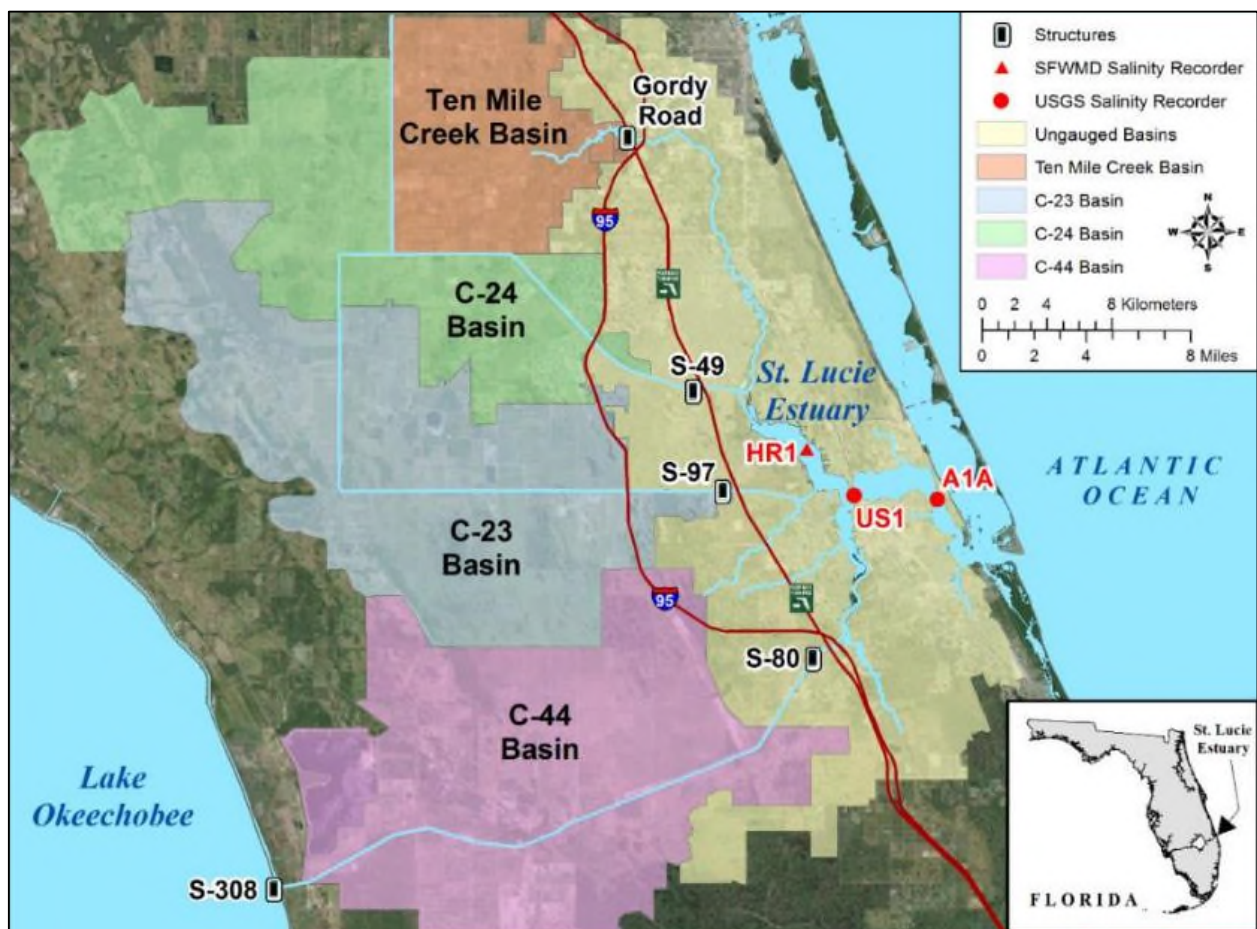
Structures
SFWMD Salinity Recorder
USGS Salinity Recorder
Ungauged Basins
Ten Mile Creek Basin
C-23 Basin
C-24 Basin
C-44 Basin
N
W
E
S
0 2 4 8 Kilometers
0 2 4 8 Miles

Ten Mile Creek Basin
Gordy Road
95
C-24 Basin
S-49
St. Lucie Estuary
HR1
S-97
A1A
US1
ATLANTIC OCEAN
C-23 Basin
95
S-80
C-44 Basin
Lake Okeechobee
S-308
St. Lucie Estuary
FLORIDA